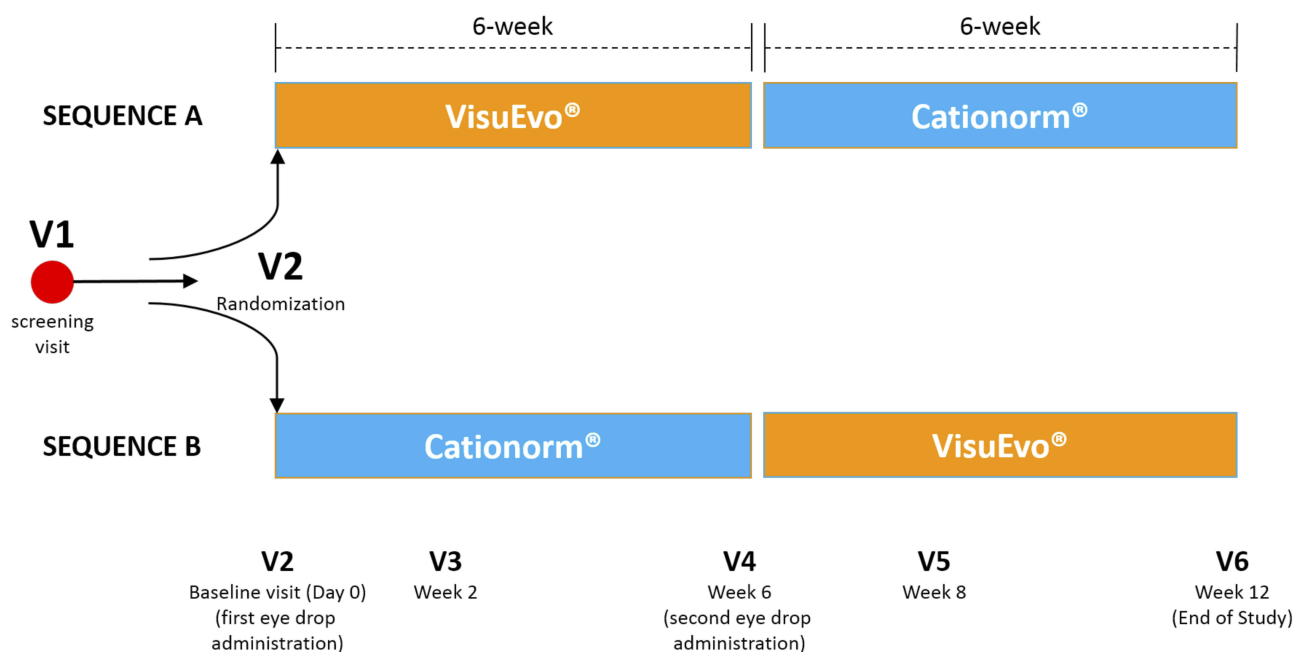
6-week

6-week

SEQUENCE A

VisuEvo®

Cationorm®

V1

screening visit

V2

Randomization

SEQUENCE B

Cationorm®

VisuEvo®

V2
Baseline visit (Day 0)
(first eye drop administration)

V3
Week 2

V4
Week 6
(second eye drop administration)

V5
Week 8

V6
Week 12
(End of Study)